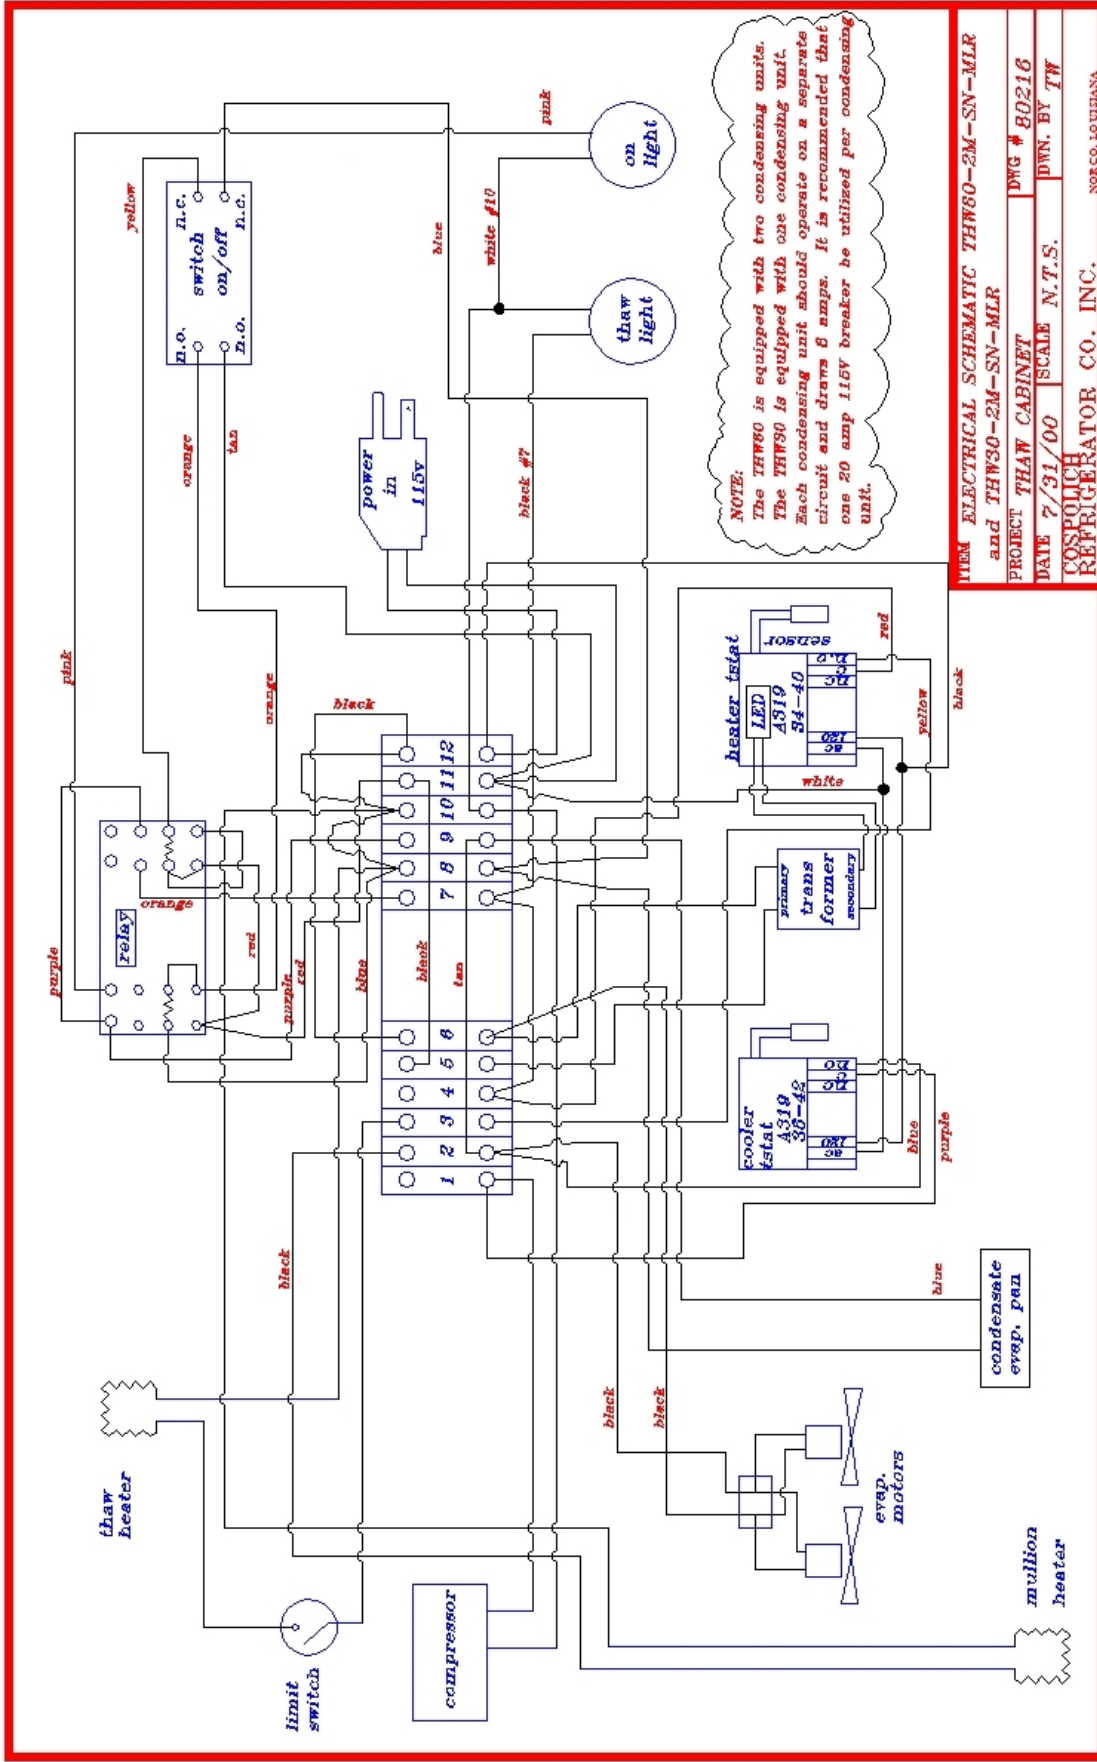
NOTE:
The THW80 is equipped with two condensing units. The THW30 is equipped with one condensing unit. Each condensing unit should operate on a separate circuit and draws 8 amps. It is recommended that one 20 amp 115V breaker be utilized per condensing unit.

ITEM ELECTRICAL SCHEMATIC THW80-2M-SN-MLR and THW30-2M-SN-MLR
PROJECT THAW CABINET
DWG # 80216
DATE 7/31/00
SCALE N.T.S.
DWN. BY TW
COSPOLICH REFRIGERATOR CO. INC.
NORCO, LOUISIANA

on light
thaw light
pink
white #10
blue
yellow
n.c.
switch on/off
n.c.
n.o.
n.o.
orange
tan
power in 115v
black #7
heater tstat
LED
A319
34-40
sensor
red
yellow
black
white
pink
orange
black
relay
orange
purple
red
purple
red
blue
black
tan
12 11 10 9 8 7 6 5 4 3 2 1
trans former
primary
secondary
cooler tstat
A319
36-42
blue
purple
black
blue
condensate evap. pan
black
black
thaw heater
evap. motors
mullion heater
limit switch
compressor